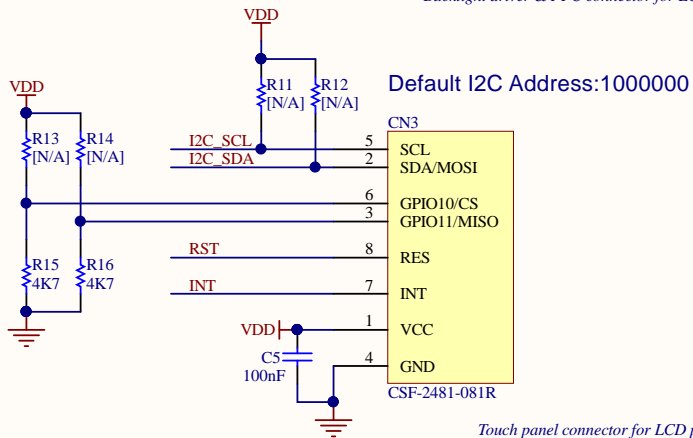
Backlight driver LCD connector for L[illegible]

VDD

R11 [N/A]

R12 [N/A]

Default I2C Address:1000000

VDD

R13 [N/A]

R14 [N/A]

CN3

I2C_SCL

I2C_SDA

5 SCL

2 SDA/MOSI

6 GPIO10/CS

3 GPIO11/MISO

R15 4K7

R16 4K7

RST

8 RES

INT

7 INT

VDD

1 VCC

C5 100nF

4 GND

CSF-2481-081R

Touch panel connector for LCD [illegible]